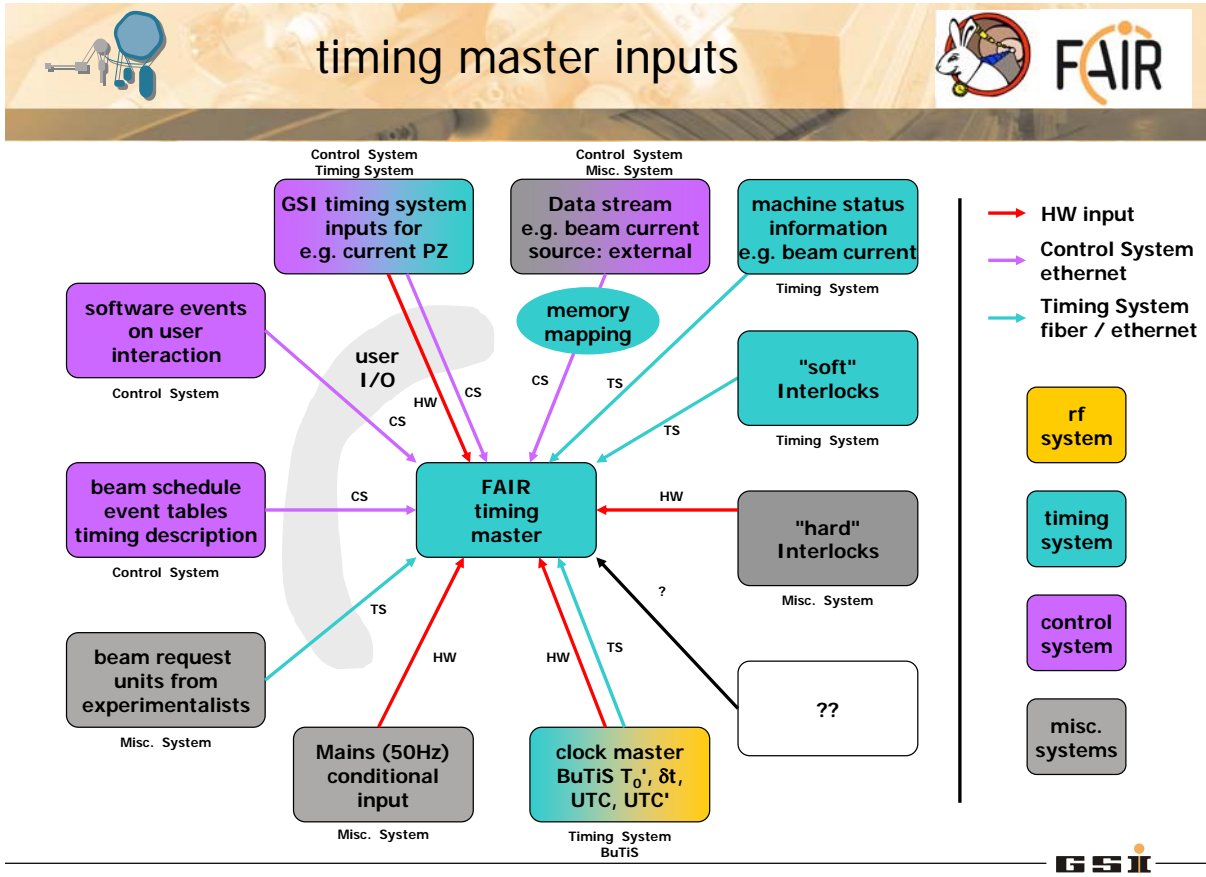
timing master inputs

FAIR

Control System
Timing System

GSI timing system inputs for e.g. current PZ

Control System
Misc. System

Data stream e.g. beam current source: external

machine status information e.g. beam current

Timing System

memory mapping

software events on user interaction

Control System

user I/O

HW

CS

CS

CS

TS

"soft" Interlocks

TS

Timing System

beam schedule event tables timing description

Control System

CS

FAIR timing master

HW

"hard" Interlocks

Misc. System

TS

?

beam request units from experimentalists

Misc. System

HW

HW

TS

??

Mains (50Hz) conditional input

Misc. System

clock master BuTiS $T_0$', δt, UTC, UTC'

Timing System
BuTiS

HW input

Control System ethernet

Timing System fiber / ethernet

rf system

timing system

control system

misc. systems

GSI